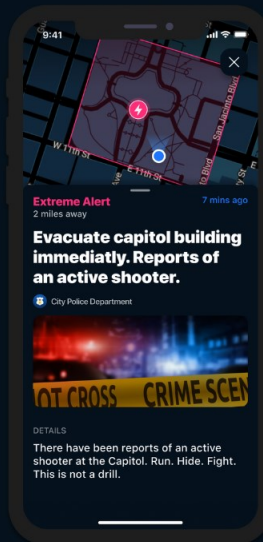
9:41

W 11th St
E 11th St
San Jacinto Blvd

Extreme Alert
7 mins ago
2 miles away

Evacuate capitol building immediatly. Reports of an active shooter.

City Police Department

OT CROSS CRIME SCEN

DETAILS

There have been reports of an active shooter at the Capitol. Run. Hide. Fight. This is not a drill.